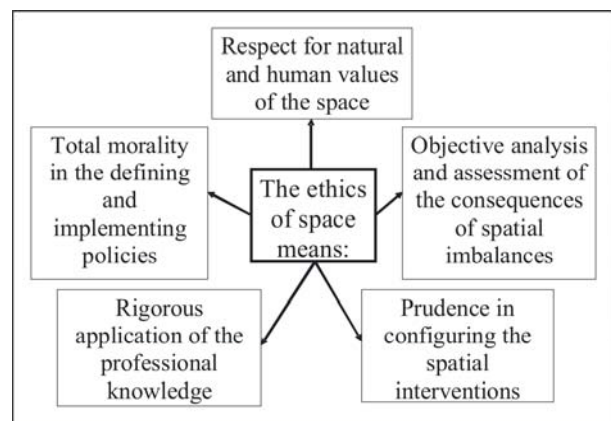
Respect for natural and human values of the space

Total morality in the defining and implementing policies

The ethics of space means:

Objective analysis and assessment of the consequences of spatial imbalances

Rigorous application of the professional knowledge

Prudence in configuring the spatial interventions